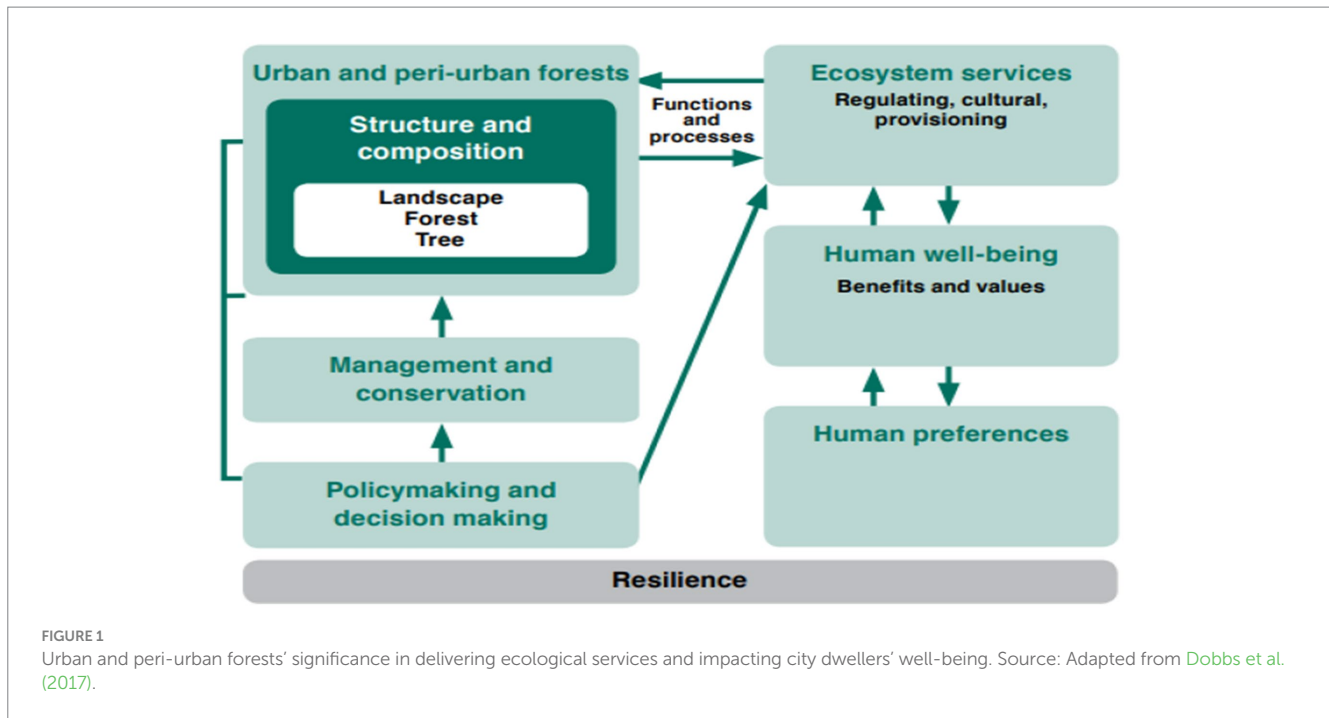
Urban and peri-urban forests

Structure and composition

Landscape
Forest
Tree

Functions and processes

Ecosystem services
Regulating, cultural, provisioning

Human well-being
Benefits and values

Human preferences

Management and conservation

Policymaking and decision making

Resilience

FIGURE 1
Urban and peri-urban forests' significance in delivering ecological services and impacting city dwellers' well-being. Source: Adapted from Dobbs et al. (2017).